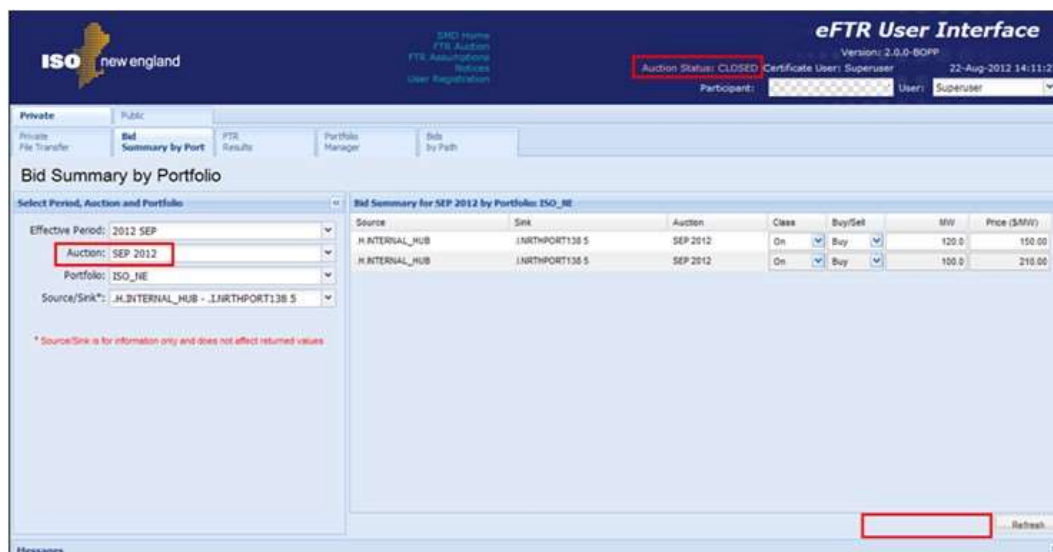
ISO new england

SMD Home
FTR Auction
FTR Assumptions
Notices
User Registration

eFTR User Interface
Version: 2.0.0-BOPP
Auction Status: CLOSED Certificate User: Superuser 22-Aug-2012 14:11:2
Participant: User: Superuser

Private Public

Private File Transfer | Bid Summary by Port | FTR Results | Portfolio Manager | Bids by Path

Bid Summary by Portfolio

Select Period, Auction and Portfolio

Effective Period: 2012 SEP
Auction: SEP 2012
Portfolio: ISO_NE
Source/Sink*: .H.INTERNAL_HUB - .I.NRTHPORT138 5

* Source/Sink is for information only and does not affect returned values

Bid Summary for SEP 2012 by Portfolio: ISO_NE

| Source | Sink | Auction | Class | Buy/Sell | MW | Price ($/MW) |
|---|---|---|---|---|---|---|
| .H.INTERNAL_HUB | .I.NRTHPORT138 5 | SEP 2012 | On | Buy | 120.0 | 150.00 |
| .H.INTERNAL_HUB | .I.NRTHPORT138 5 | SEP 2012 | On | Buy | 100.0 | 210.00 |

Refresh

Messages